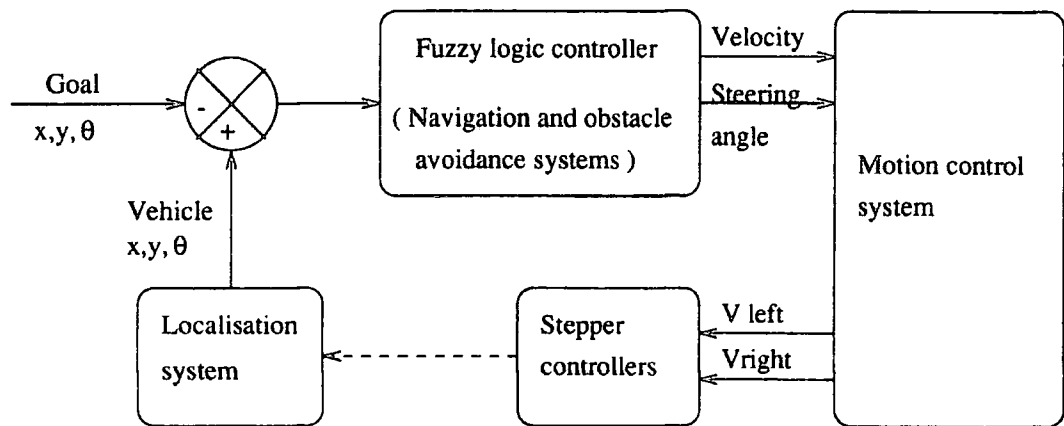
Goal
x,y, $\theta$

-
+

Fuzzy logic controller
( Navigation and obstacle avoidance systems )

Velocity
Steering angle

Motion control system

Vehicle
x,y, $\theta$

Localisation system

Stepper controllers

V left
Vright